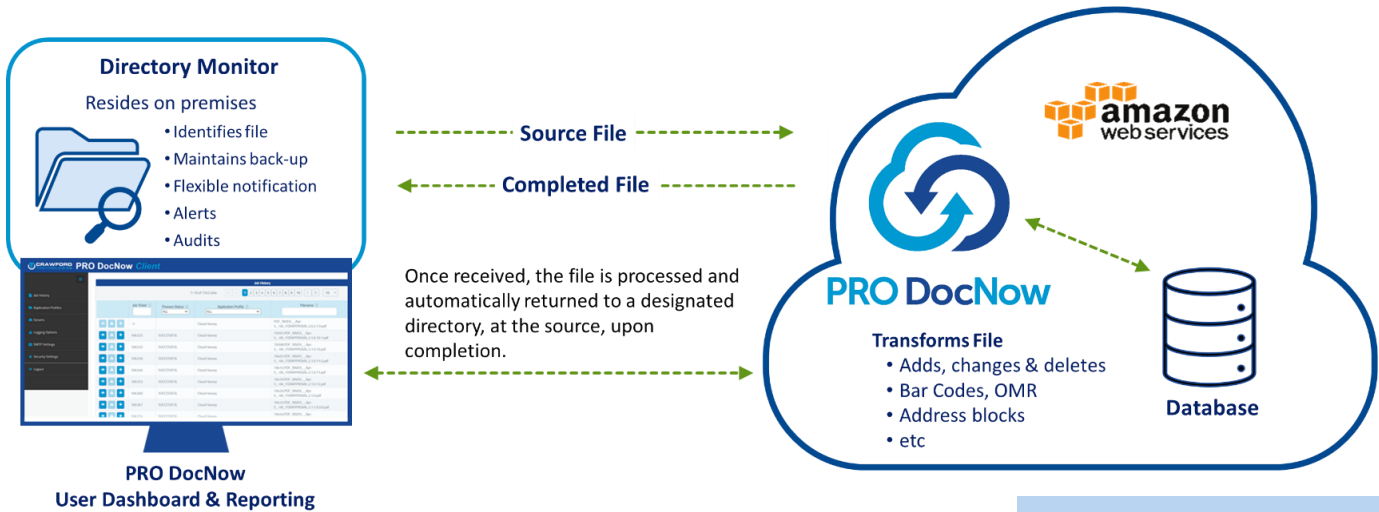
Directory Monitor

Resides on premises

• Identifies file
• Maintains back-up
• Flexible notification
• Alerts
• Audits

Source File

Completed File

amazon web services

PRO DocNow Client

All History

Once received, the file is processed and automatically returned to a designated directory, at the source, upon completion.

PRO DocNow

Transforms File
• Adds, changes & deletes
• Bar Codes, OMR
• Address blocks
• etc

Database

PRO DocNow
User Dashboard & Reporting